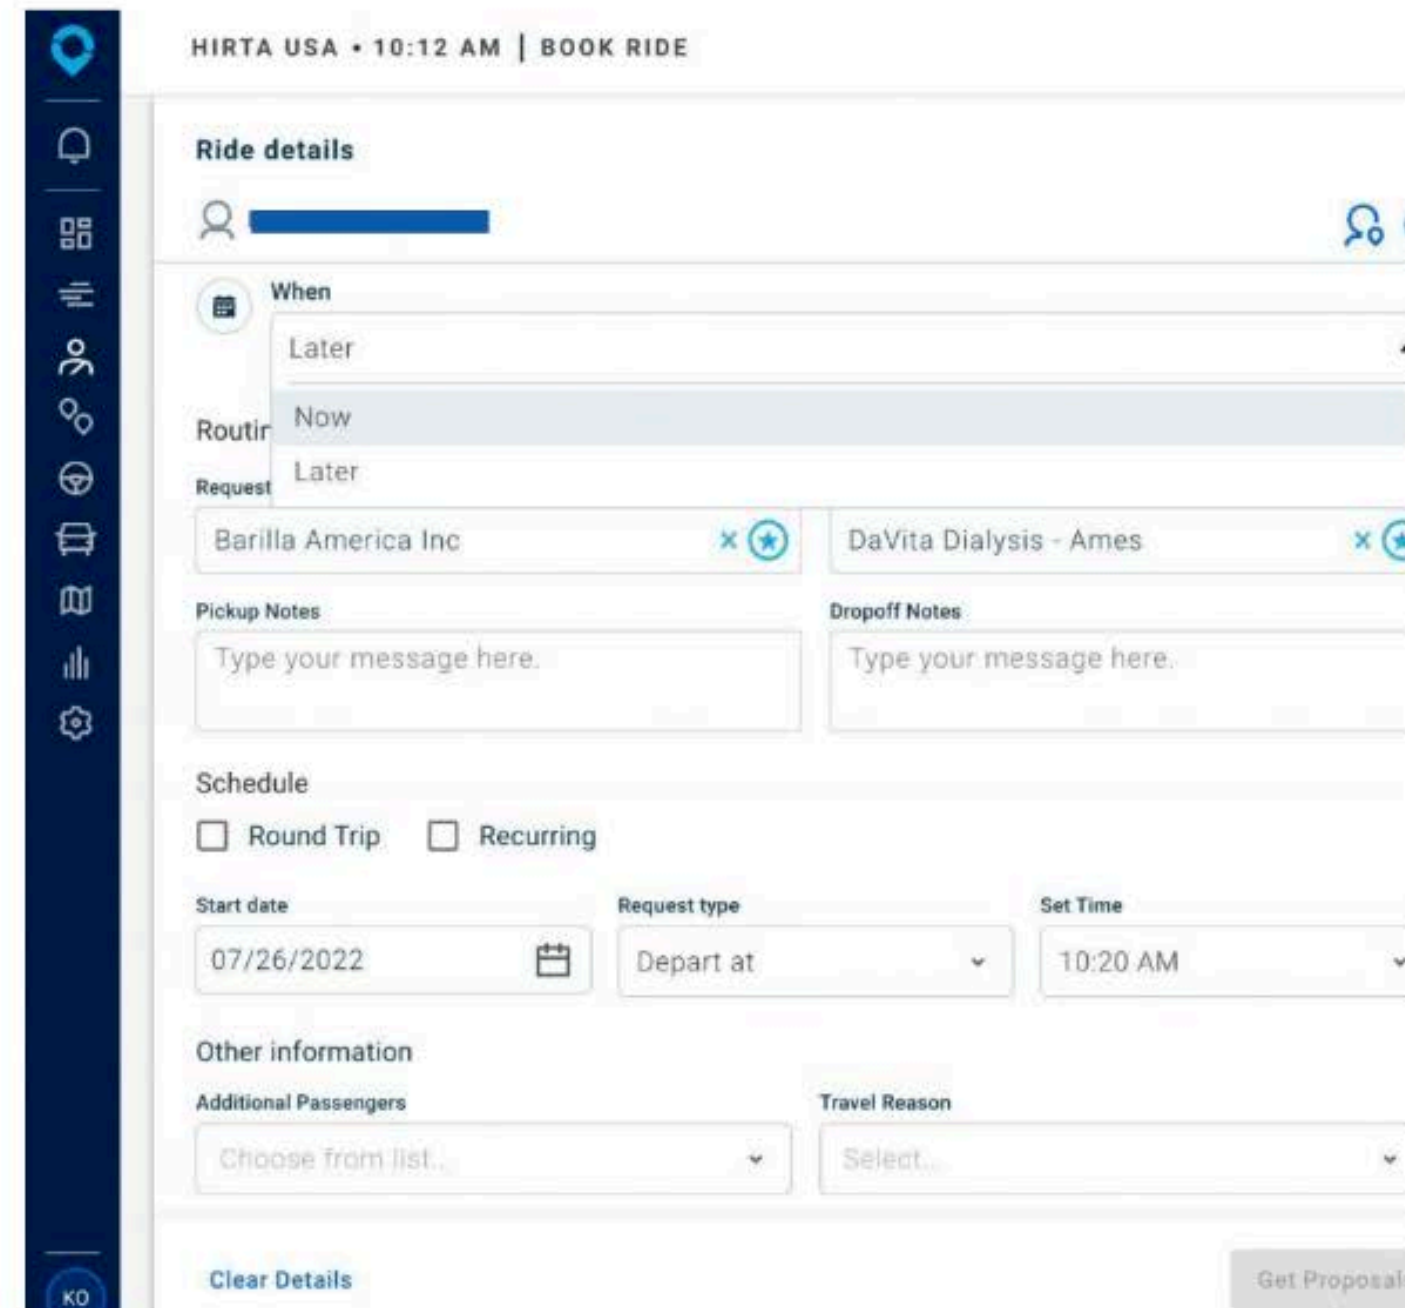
HIRTA USA • 10:12 AM | BOOK RIDE

Ride details

When

Later

Routir

Now

Later

Request

Barilla America Inc

DaVita Dialysis - Ames

Pickup Notes

Type your message here.

Dropoff Notes

Type your message here.

Schedule

Round Trip

Recurring

Start date

07/26/2022

Request type

Depart at

Set Time

10:20 AM

Other information

Additional Passengers

Choose from list...

Travel Reason

Select...

Clear Details

Get Proposal

KO